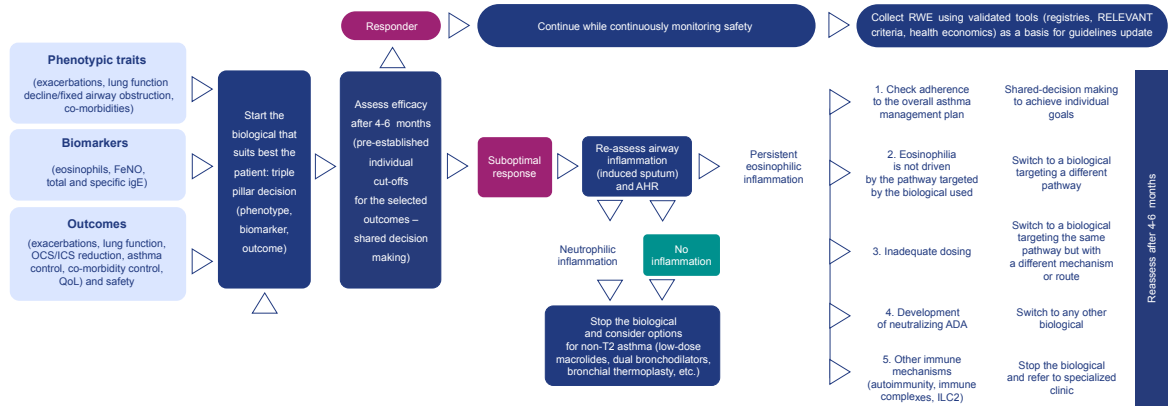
Responder

Continue while continuously monitoring safety

Collect RWE using validated tools (registries, RELEVANT criteria, health economics) as a basis for guidelines update

Phenotypic traits

(exacerbations, lung function decline/fixed airway obstruction, co-morbidities)

Biomarkers

(eosinophils, FeNO, total and specific igE)

Outcomes

(exacerbations, lung function, OCS/ICS reduction, asthma control, co-morbidity control, QoL) and safety

Start the biological that suits best the patient: triple pillar decision (phenotype, biomarker, outcome)

Assess efficacy after 4-6 months (pre-established individual cut-offs for the selected outcomes – shared decision making)

Suboptimal response

Re-assess airway inflammation (induced sputum) and AHR

Persistent eosinophilic inflammation

Neutrophilic inflammation

No inflammation

Stop the biological and consider options for non-T2 asthma (low-dose macrolides, dual bronchodilators, bronchial thermoplasty, etc.)

1. Check adherence to the overall asthma management plan

Shared-decision making to achieve individual goals

2. Eosinophilia is not driven by the pathway targeted by the biological used

Switch to a biological targeting a different pathway

3. Inadequate dosing

Switch to a biological targeting the same pathway but with a different mechanism or route

4. Development of neutralizing ADA

Switch to any other biological

5. Other immune mechanisms (autoimmunity, immune complexes, ILC2)

Stop the biological and refer to specialized clinic

Reassess after 4-6 months